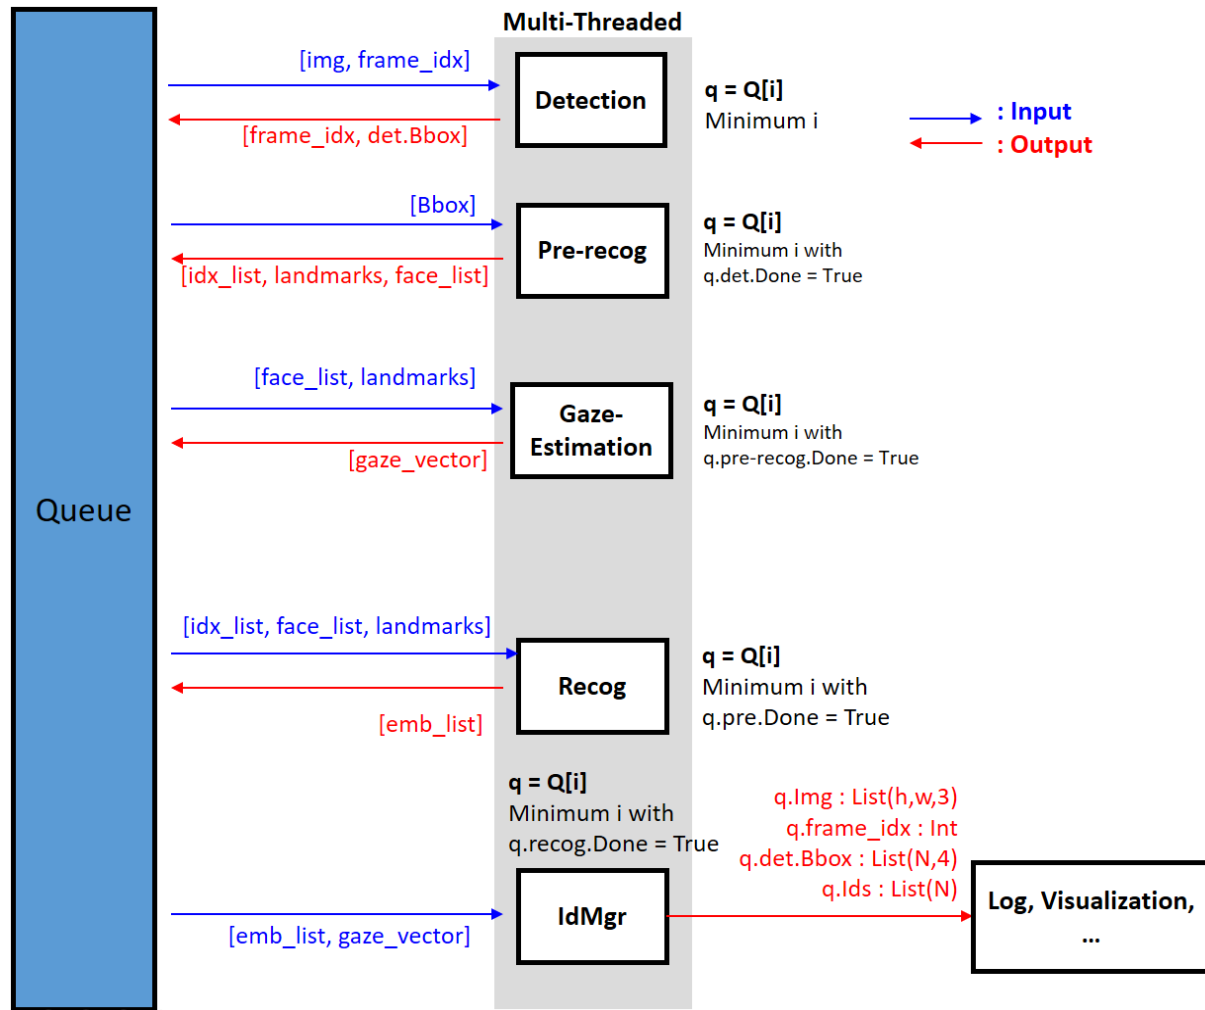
Multi-Threaded

Queue

[img, frame_idx]

Detection

[frame_idx, det.Bbox]

q = Q[i]
Minimum i

: Input
: Output

[Bbox]

Pre-recog

[idx_list, landmarks, face_list]

q = Q[i]
Minimum i with
q.det.Done = True

[face_list, landmarks]

Gaze-Estimation

[gaze_vector]

q = Q[i]
Minimum i with
q.pre-recog.Done = True

[idx_list, face_list, landmarks]

Recog

[emb_list]

q = Q[i]
Minimum i with
q.pre.Done = True

q = Q[i]
Minimum i with
q.recog.Done = True

q.Img : List(h,w,3)
q.frame_idx : Int
q.det.Bbox : List(N,4)
q.Ids : List(N)

[emb_list, gaze_vector]

IdMgr

Log, Visualization, ...